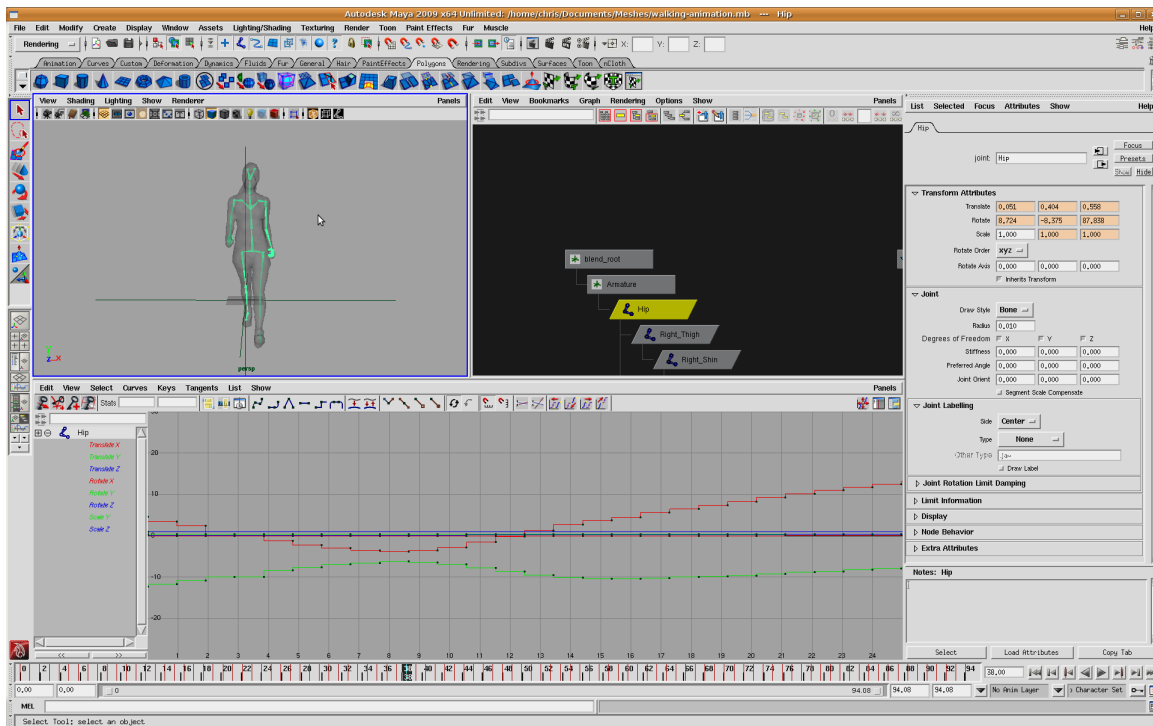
Autodesk Maya 2009 x64 Unlimited: /home/chris/Documents/Meshes/walking-animation.mb --- Hip

File Edit Modify Create Display Window Assets Lighting/Shading Texturing Render Toon Paint Effects Fur Muscle Help

Rendering

X: Y: Z:

Animation Curves Custom Deformation Dynamics Fluids Fur General Hair PaintEffects Polygons Rendering Subdivs Surfaces Toon nCloth

View Shading Lighting Show Renderer Panels

persp

Edit View Bookmarks Graph Rendering Options Show Panels

blend_root
Armature
Hip
Right_Thigh
Right_Shin

List Selected Focus Attributes Show Help

Hip

joint: Hip

Focus
Presets
Show Hide

Transform Attributes

| | | | |
|---|---|---|---|
| Translate | 0.051 | 0.404 | 0.558 |
| Rotate | 8.724 | -8.375 | 87.838 |
| Scale | 1.000 | 1.000 | 1.000 |

Rotate Order xyz
Rotate Axis 0.000 0.000 0.000
Inherits Transform

Joint

Draw Style Bone
Radius 0.010
Degrees of Freedom X Y Z
Stiffness 0.000 0.000 0.000
Preferred Angle 0.000 0.000 0.000
Joint Orient 0.000 0.000 0.000
Segment Scale Compensate

Joint Labelling

Side Center
Type None
Other Type Jaw
Draw Label

Joint Rotation Limit Damping
Limit Information
Display
Node Behavior
Extra Attributes

Notes: Hip

Select Load Attributes Copy Tab

Edit View Select Curves Keys Tangents List Show Panels

Stats

Hip
Translate X
Translate Y
Translate Z
Rotate X
Rotate Y
Rotate Z
Scale Y
Scale Z

20
10
-10
-20

1 2 3 4 5 6 7 8 9 10 11 12 13 14 15 16 17 18 19 20 21 22 23 24

0 2 4 6 8 10 12 14 16 18 20 22 24 26 28 30 32 34 36 38 40 42 44 46 48 50 52 54 56 58 60 62 64 66 68 70 72 74 76 78 80 82 84 86 88 90 92 94

38.00

0.00 0.00 0 94.08 94.08 94.08 No Anim Layer Character Set

MEL

Select Tool: select an object